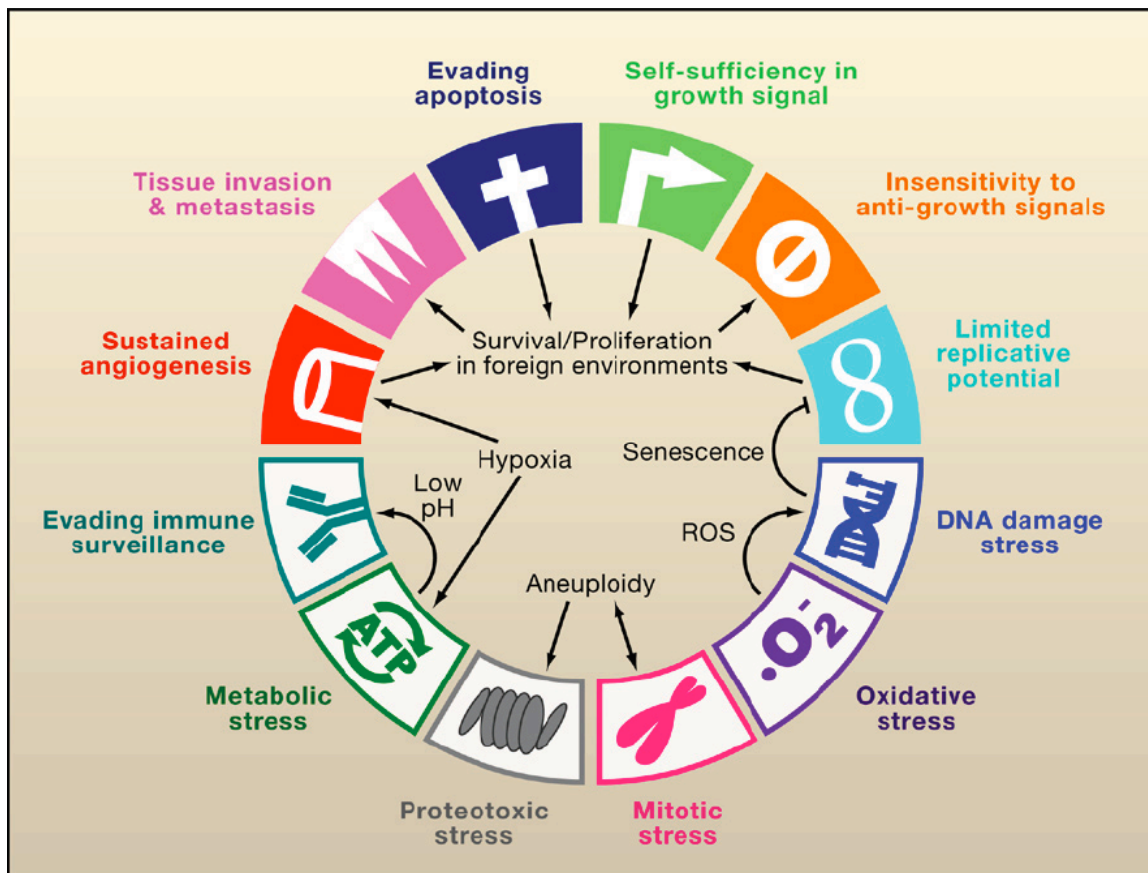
Evading apoptosis

Self-sufficiency in growth signal

Tissue invasion & metastasis

Insensitivity to anti-growth signals

Sustained angiogenesis

Survival/Proliferation in foreign environments

Limited replicative potential

Hypoxia

Senescence

Low pH

Evading immune surveillance

ROS

DNA damage stress

Aneuploidy

ATP

$\cdot O_2^-$

Metabolic stress

Oxidative stress

Proteotoxic stress

Mitotic stress